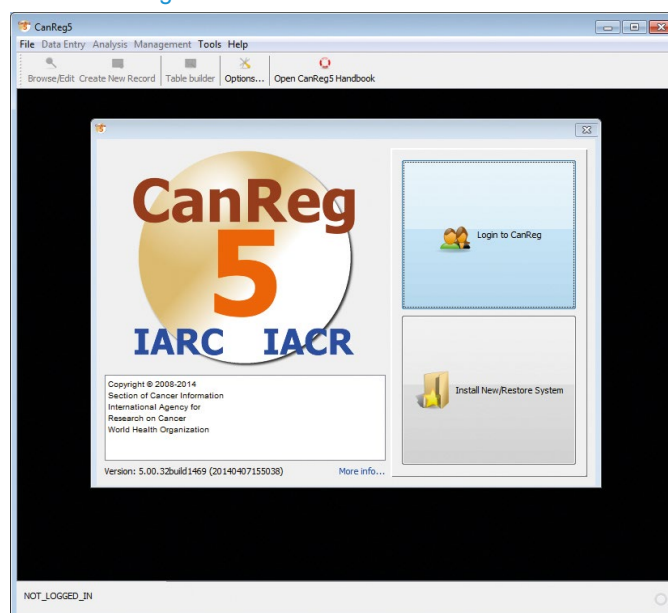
CanReg5

File Data Entry Analysis Management Tools Help

Browse/Edit Create New Record Table builder Options... Open CanReg5 Handbook

CanReg
5
IARC IACR

Copyright © 2008-2014
Section of Cancer Information
International Agency for
Research on Cancer
World Health Organization

Version: 5.00.32build1469 (20140407155038)

More info...

Login to CanReg

Install New/Restore System

NOT_LOGGED_IN